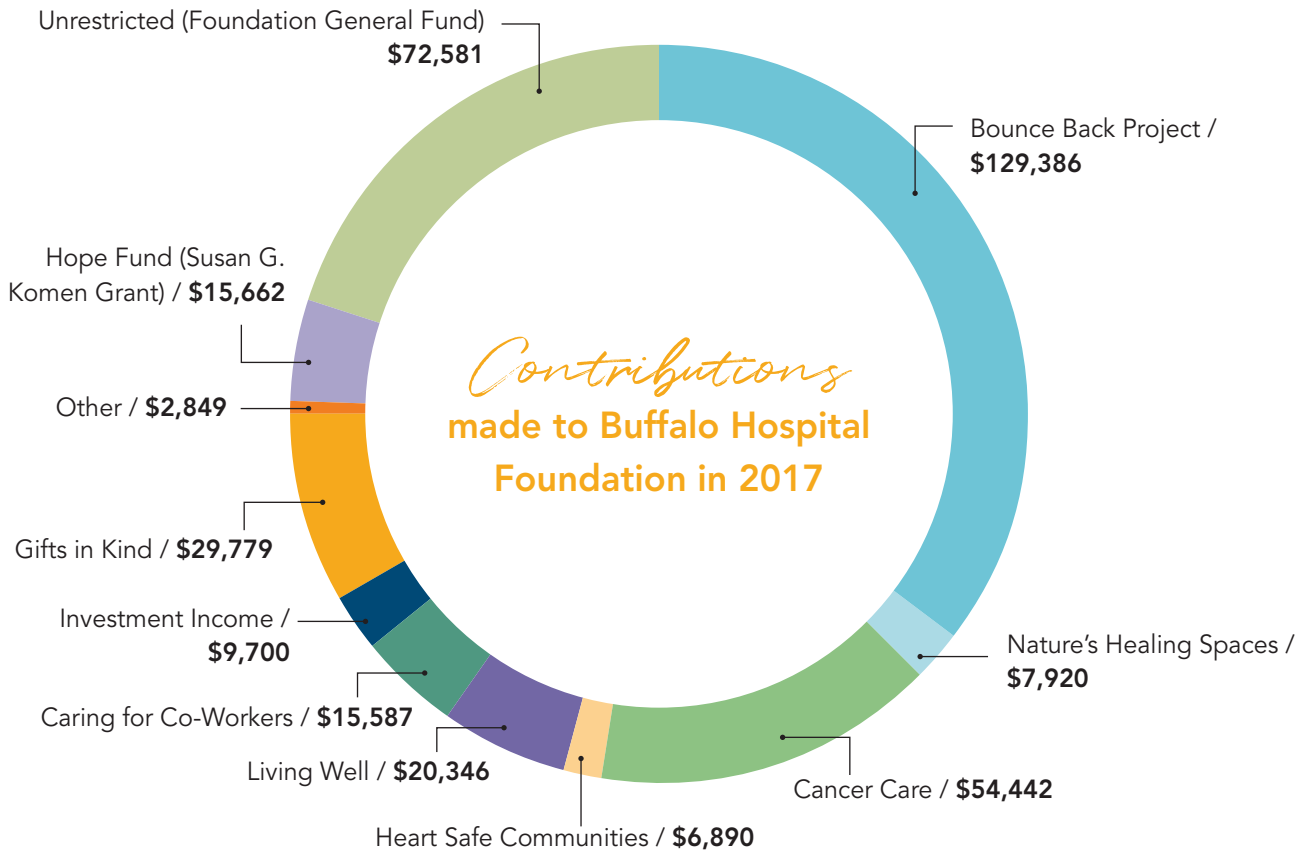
Unrestricted (Foundation General Fund)
$72,581

Bounce Back Project /
$129,386

Hope Fund (Susan G. Komen Grant) / $15,662

Contributions
made to Buffalo Hospital Foundation in 2017

Other / $2,849

Gifts in Kind / $29,779

Investment Income /
$9,700

Nature's Healing Spaces /
$7,920

Caring for Co-Workers / $15,587

Living Well / $20,346

Cancer Care / $54,442

Heart Safe Communities / $6,890